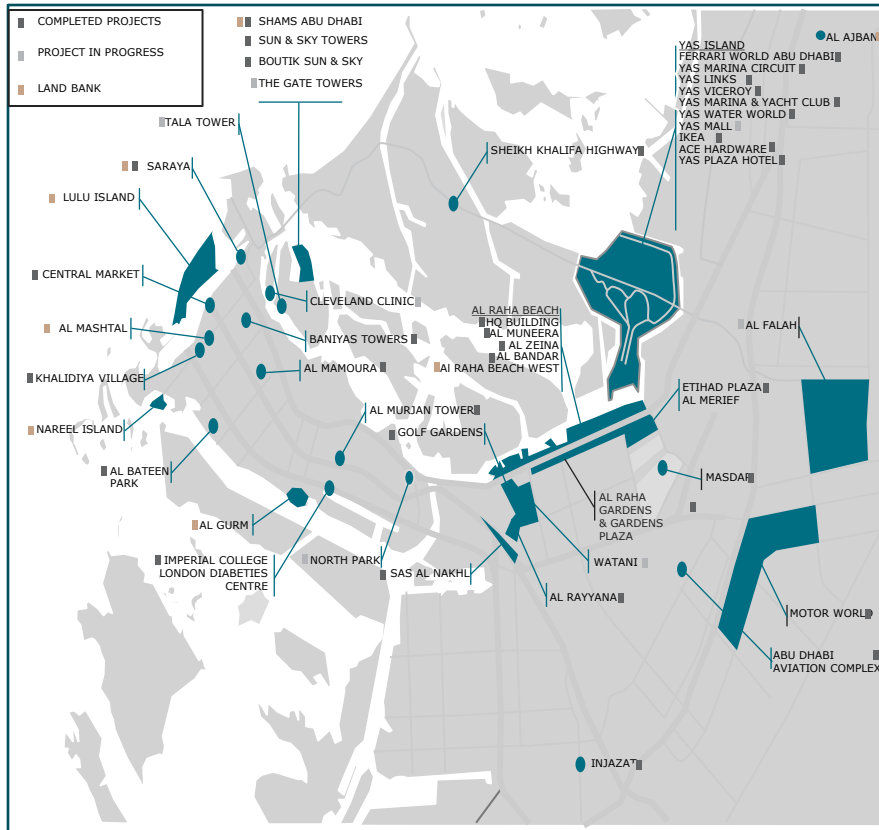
COMPLETED PROJECTS
PROJECT IN PROGRESS
LAND BANK

SHAMS ABU DHABI
SUN & SKY TOWERS
BOUTIK SUN & SKY
THE GATE TOWERS

TALA TOWER
SARAYA
LULU ISLAND
CENTRAL MARKET
AL MASHTAL
KHALIDIYA VILLAGE
NAREEL ISLAND
AL BATEEN PARK
AL GURM
IMPERIAL COLLEGE LONDON DIABETES CENTRE
NORTH PARK
SAS AL NAKHL
CLEVELAND CLINIC
BANIYAS TOWERS
AL MAMOURA
AL MURJAN TOWER
GOLF GARDENS
SHEIKH KHALIFA HIGHWAY
AL RAHA BEACH
HQ BUILDING
AL MUNEERA
AL ZEINA
AL BANDAR
AI RAHA BEACH WEST
AL AJBAN
YAS ISLAND
FERRARI WORLD ABU DHABI
YAS MARINA CIRCUIT
YAS LINKS
YAS VICEROY
YAS MARINA & YACHT CLUB
YAS WATER WORLD
YAS MALL
IKEA
ACE HARDWARE
YAS PLAZA HOTEL
AL FALAH
ETIHAD PLAZA
AL MERIEF
MASDAR
AL RAHA GARDENS & GARDENS PLAZA
WATANI
AL RAYYANA
MOTOR WORLD
ABU DHABI AVIATION COMPLEX
INJAZAT